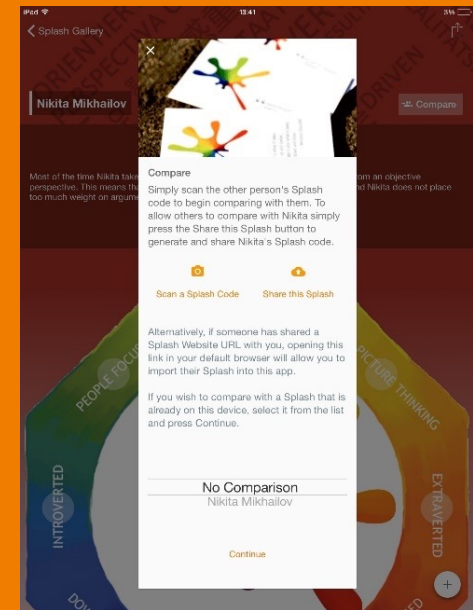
iPad
13:41
3%
Splash Gallery
Nikita Mikhailov
Compare
Most of the time Nikita take
perspective. This means th
too much weight on argum
om an objective
nd Nikita does not place
PEOPLE FOCUS
PICTURE THINKING
INTROVERTED
EXTRAVERTED

×
Compare
Simply scan the other person's Splash code to begin comparing with them. To allow others to compare with Nikita simply press the Share this Splash button to generate and share Nikita's Splash code.

Scan a Splash Code
Share this Splash

Alternatively, if someone has shared a Splash Website URL with you, opening this link in your default browser will allow you to import their Splash into this app.

If you wish to compare with a Splash that is already on this device, select it from the list and press Continue.

No Comparison
Nikita Mikhailov

Continue